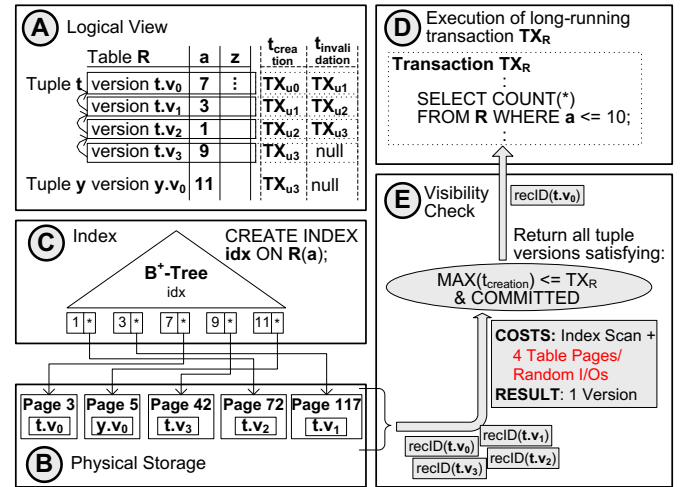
A Logical View

| | Table R | a | z | $t_{creation}$ | $t_{invalidation}$ |
|---|---|---|---|---|---|
| Tuple t | version $t.v_0$ | 7 | ⋮ | $TX_{u0}$ | $TX_{u1}$ |
| | version $t.v_1$ | 3 | | $TX_{u1}$ | $TX_{u2}$ |
| | version $t.v_2$ | 1 | | $TX_{u2}$ | $TX_{u3}$ |
| | version $t.v_3$ | 9 | | $TX_{u3}$ | null |
| Tuple y | version $y.v_0$ | 11 | | $TX_{u3}$ | null |

D Execution of long-running transaction $TX_R$

Transaction $TX_R$
⋮
SELECT COUNT(*)
FROM R WHERE a <= 10;
⋮

C Index

CREATE INDEX idx ON R(a);

$B^+$-Tree
idx

1 * 3 * 7 * 9 * 11 *

E Visibility Check

recID($t.v_0$)

Return all tuple versions satisfying:

MAX($t_{creation}$) <= $TX_R$ & COMMITTED

COSTS: Index Scan + 4 Table Pages/ Random I/Os
RESULT: 1 Version

Page 3 $t.v_0$
Page 5 $y.v_0$
Page 42 $t.v_3$
Page 72 $t.v_2$
Page 117 $t.v_1$

B Physical Storage

recID($t.v_0$) recID($t.v_1$)
recID($t.v_3$) recID($t.v_2$)